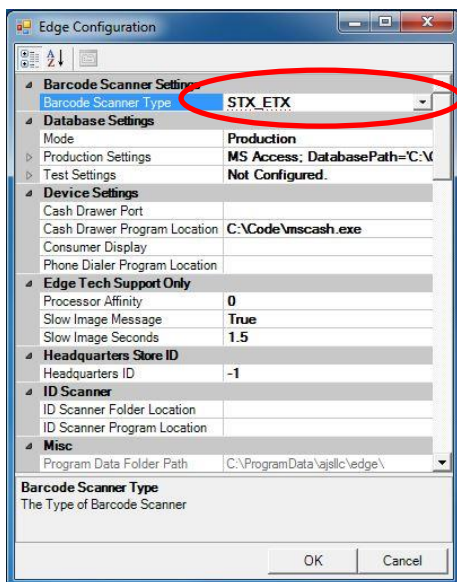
Edge Configuration

Barcode Scanner Settings

| | |
|---|---|
| Barcode Scanner Type | STX_ETX |

Database Settings

| | |
|---|---|
| Mode | Production |
| Production Settings | MS Access; DatabasePath='C:\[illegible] |
| Test Settings | Not Configured. |

Device Settings

| | |
|---|---|
| Cash Drawer Port | |
| Cash Drawer Program Location | C:\Code\mscash.exe |
| Consumer Display | |
| Phone Dialer Program Location | |

Edge Tech Support Only

| | |
|---|---|
| Processor Affinity | 0 |
| Slow Image Message | True |
| Slow Image Seconds | 1.5 |

Headquarters Store ID

| | |
|---|---|
| Headquarters ID | -1 |

ID Scanner

| | |
|---|---|
| ID Scanner Folder Location | |
| ID Scanner Program Location | |

Misc

| | |
|---|---|
| Program Data Folder Path | C:\ProgramData\ajsllc\edge\ |

Barcode Scanner Type
The Type of Barcode Scanner

OK
Cancel